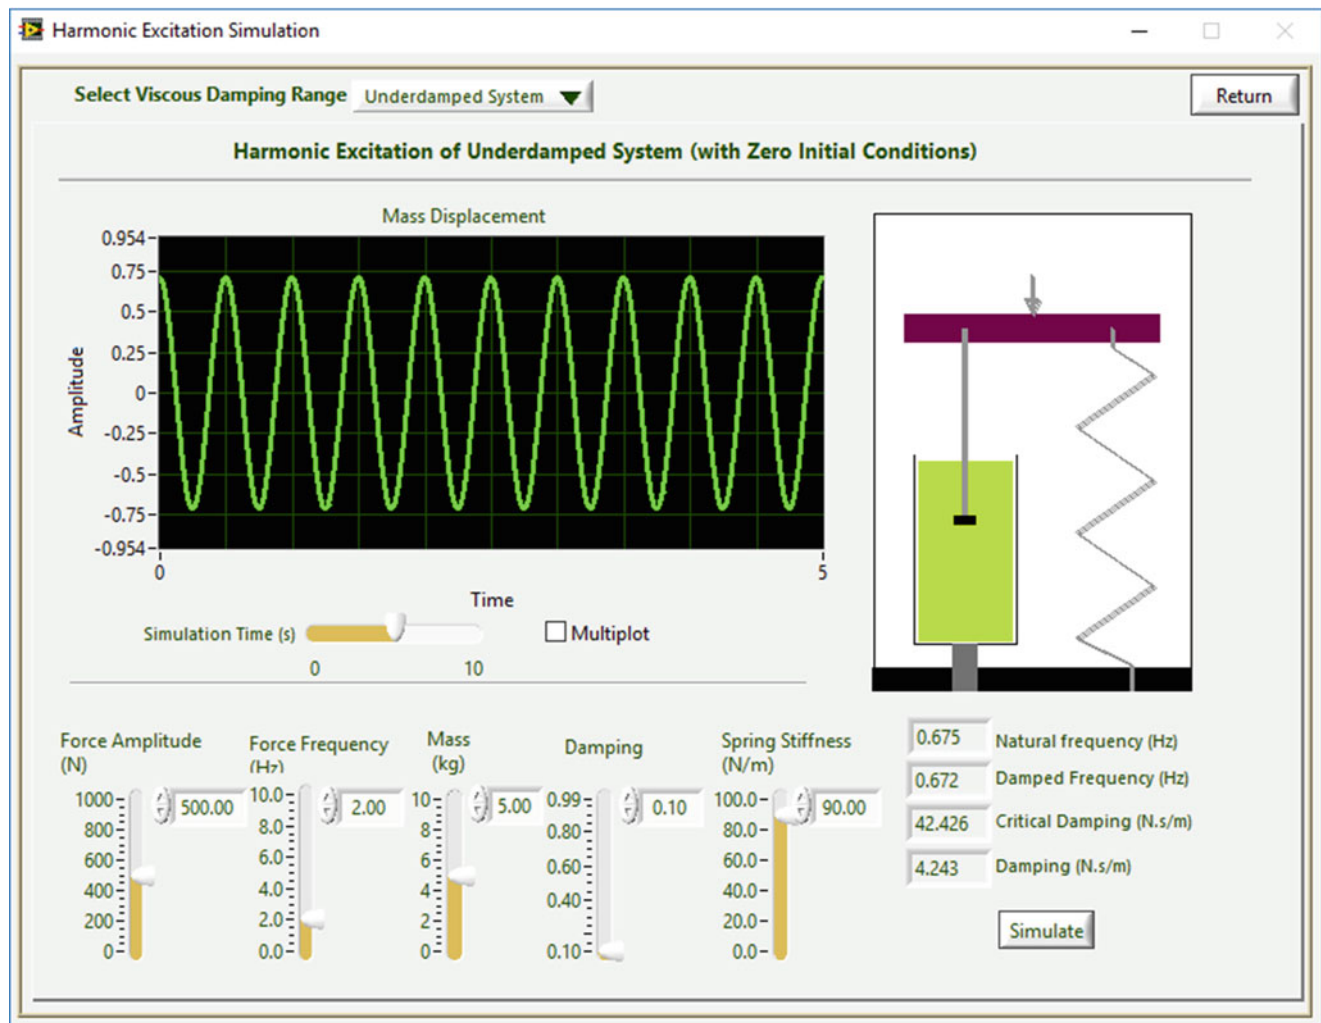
Harmonic Excitation Simulation

Select Viscous Damping Range Underdamped System

Return

Harmonic Excitation of Underdamped System (with Zero Initial Conditions)

Mass Displacement

0.954
0.75
0.5
0.25
0
-0.25
-0.5
-0.75
-0.954

Amplitude

0
5
Time

Simulation Time (s)
0
10

Multiplot

Force Amplitude (N)
1000
800
600
400
200
0
500.00

Force Frequency (Hz)
10.0
8.0
6.0
4.0
2.0
0.0
2.00

Mass (kg)
10
8
6
4
2
0
5.00

Damping
0.99
0.80
0.60
0.40
0.10
0.10

Spring Stiffness (N/m)
100.0
80.0
60.0
40.0
20.0
0.0
90.00

0.675 Natural frequency (Hz)
0.672 Damped Frequency (Hz)
42.426 Critical Damping (N.s/m)
4.243 Damping (N.s/m)

Simulate